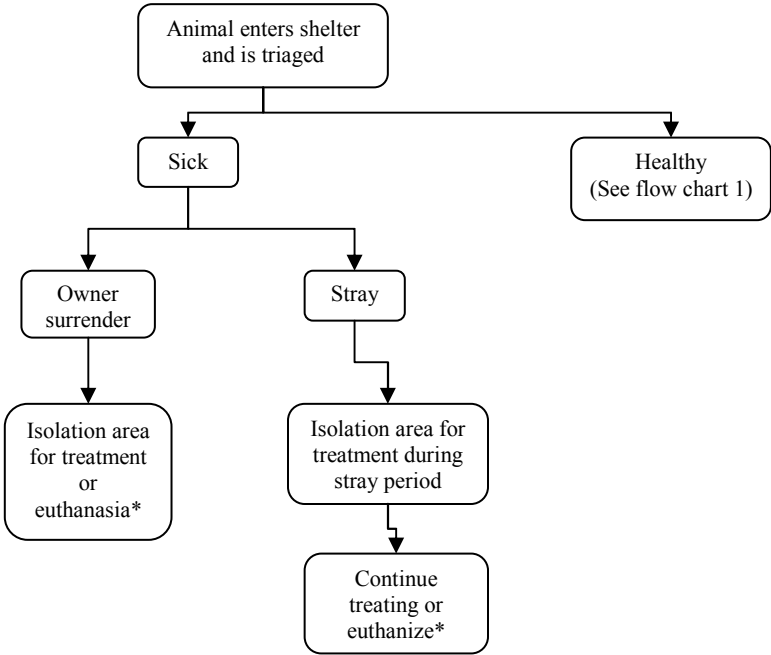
Animal enters shelter and is triaged

Sick

Healthy (See flow chart 1)

Owner surrender

Stray

Isolation area for treatment or euthanasia*

Isolation area for treatment during stray period

Continue treating or euthanize*